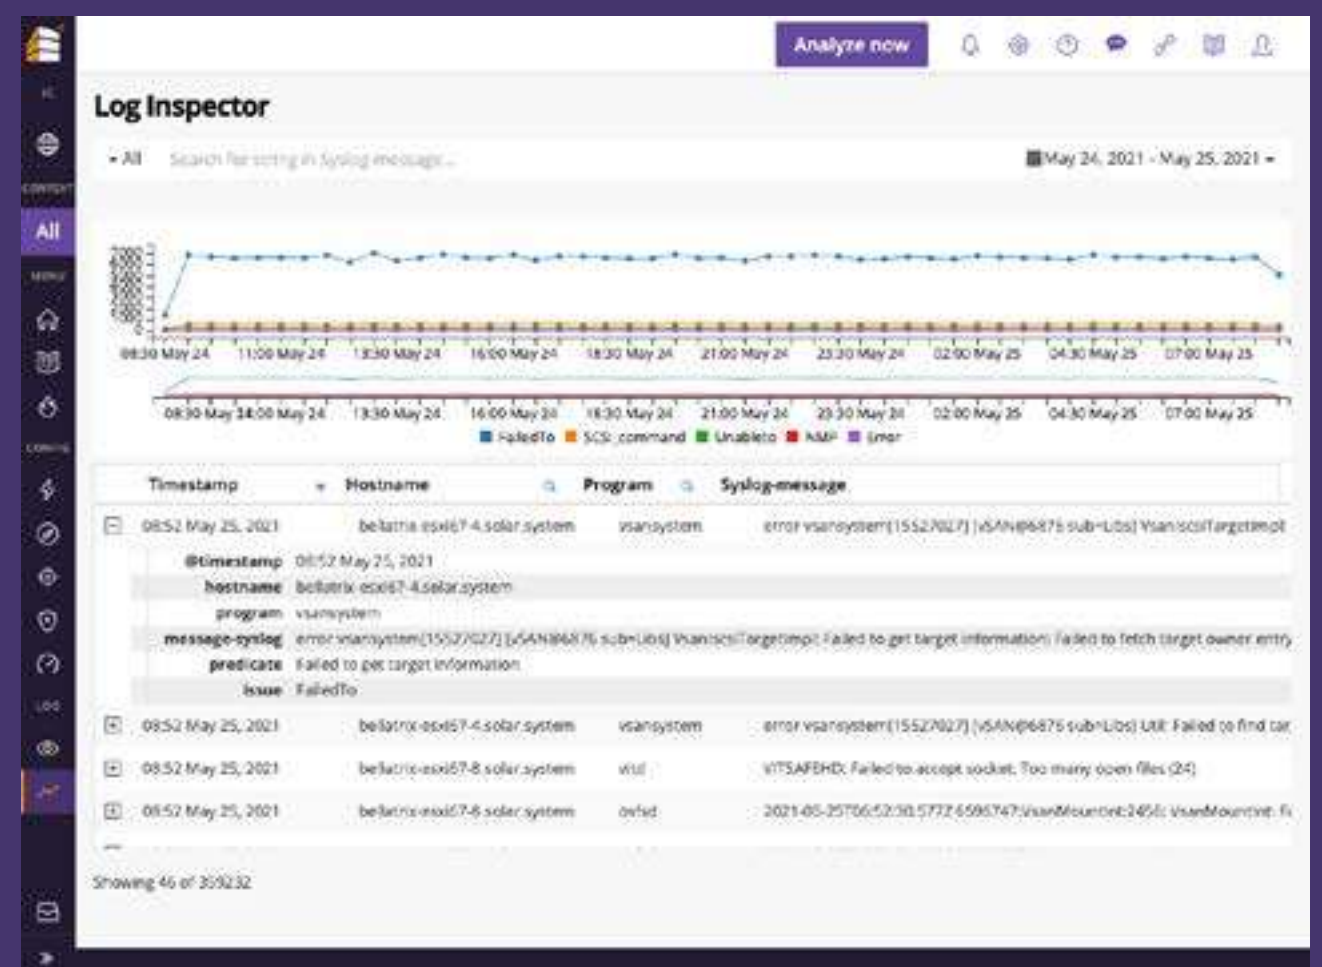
Analyze now

Log Inspector

All
Search for string in Syslog message...
May 24, 2021 - May 25, 2021

08:30 May 24 | 11:00 May 24 | 13:30 May 24 | 16:00 May 24 | 18:30 May 24 | 21:00 May 24 | 23:30 May 24 | 02:00 May 25 | 04:30 May 25 | 07:00 May 25

08:30 May 24 | 11:00 May 24 | 13:30 May 24 | 16:00 May 24 | 18:30 May 24 | 21:00 May 24 | 23:30 May 24 | 02:00 May 25 | 04:30 May 25 | 07:00 May 25

FailedTo | SCSI command | Unableto | NMP | Error

| Timestamp | Hostname | Program | Syslog-message |
|---|---|---|---|
| 08:52 May 25, 2021 | bellatrix-esxi67-4.solar.system | vsansystem | error vsansystem[15527027] [vSAN@6876 sub=Libs] VsanScsiTargetImpl |

@timestamp 08:52 May 25, 2021
hostname bellatrix-esxi67-4.solar.system
program vsansystem
message-syslog error vsansystem[15527027] [vSAN@6876 sub=Libs] VsanScsiTargetImpl: Failed to get target information: Failed to fetch target owner entry
predicate Failed to get target information
issue FailedTo

| Timestamp | Hostname | Program | Syslog-message |
|---|---|---|---|
| 08:52 May 25, 2021 | bellatrix-esxi67-4.solar.system | vsansystem | error vsansystem[15527027] [vSAN@6876 sub=Libs] Util: Failed to find tar |
| 08:52 May 25, 2021 | bellatrix-esxi67-8.solar.system | vitd | VITSAFEHD: Failed to accept socket: Too many open files (24) |
| 08:52 May 25, 2021 | bellatrix-esxi67-8.solar.system | osfsd | 2021-05-25T06:52:50.577Z 6596747 VsanMountInt:2456: VsanMountInt: F |

Showing 46 of 359232